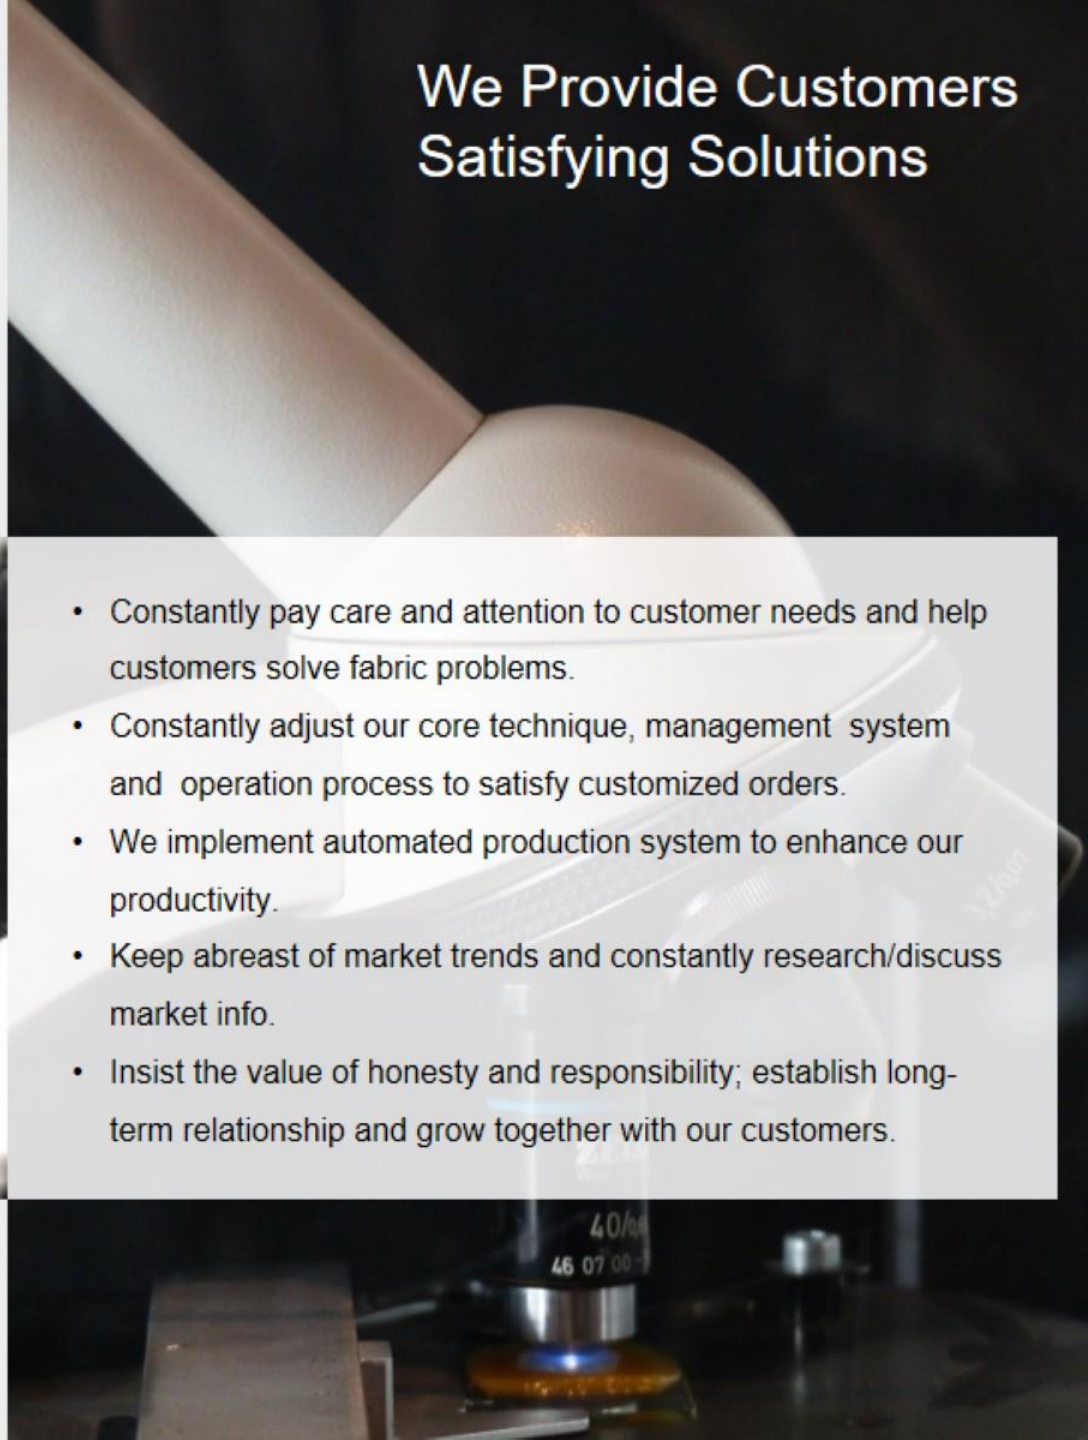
We Provide Customers Satisfying Solutions

- Constantly pay care and attention to customer needs and help customers solve fabric problems.
- Constantly adjust our core technique, management system and operation process to satisfy customized orders.
- We implement automated production system to enhance our productivity.
- Keep abreast of market trends and constantly research/discuss market info.
- Insist the value of honesty and responsibility; establish long-term relationship and grow together with our customers.

40/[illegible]
46 07 00 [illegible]